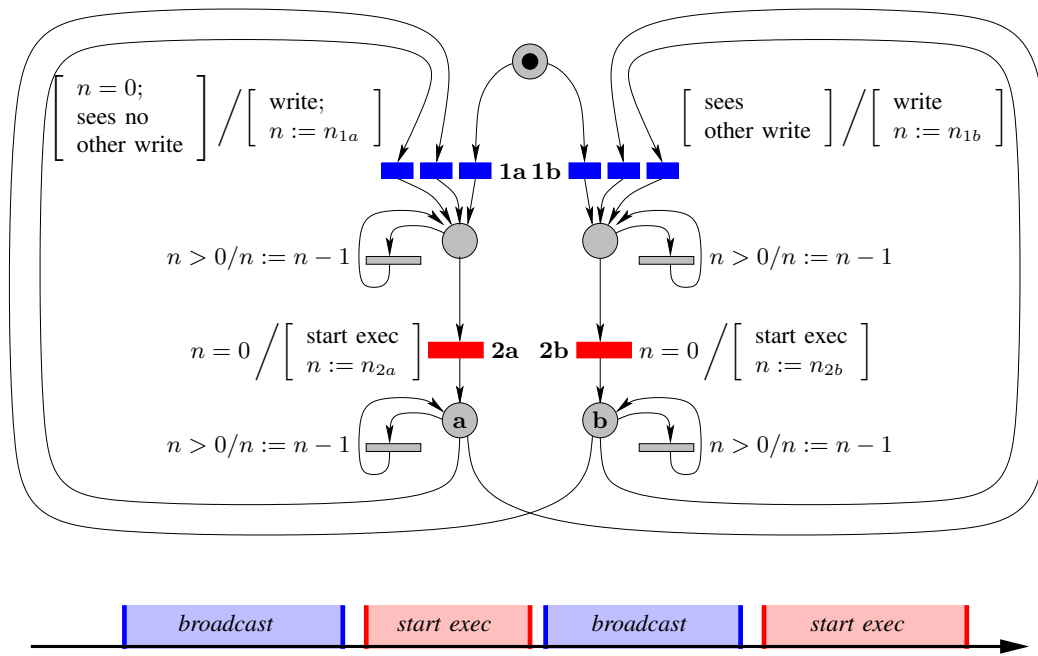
$\left[ \begin{array}{l} n = 0; \\ \text{sees no} \\ \text{other write} \end{array} \right] \Big/ \left[ \begin{array}{l} \text{write;} \\ n := n_{1a} \end{array} \right]$

$\left[ \begin{array}{l} \text{sees} \\ \text{other write} \end{array} \right] \Big/ \left[ \begin{array}{l} \text{write} \\ n := n_{1b} \end{array} \right]$

1a 1b

$n > 0/n := n - 1$

$n > 0/n := n - 1$

$n = 0 \Big/ \left[ \begin{array}{l} \text{start exec} \\ n := n_{2a} \end{array} \right]$

2a 2b

$n = 0 \Big/ \left[ \begin{array}{l} \text{start exec} \\ n := n_{2b} \end{array} \right]$

a

b

$n > 0/n := n - 1$

$n > 0/n := n - 1$

broadcast

start exec

broadcast

start exec